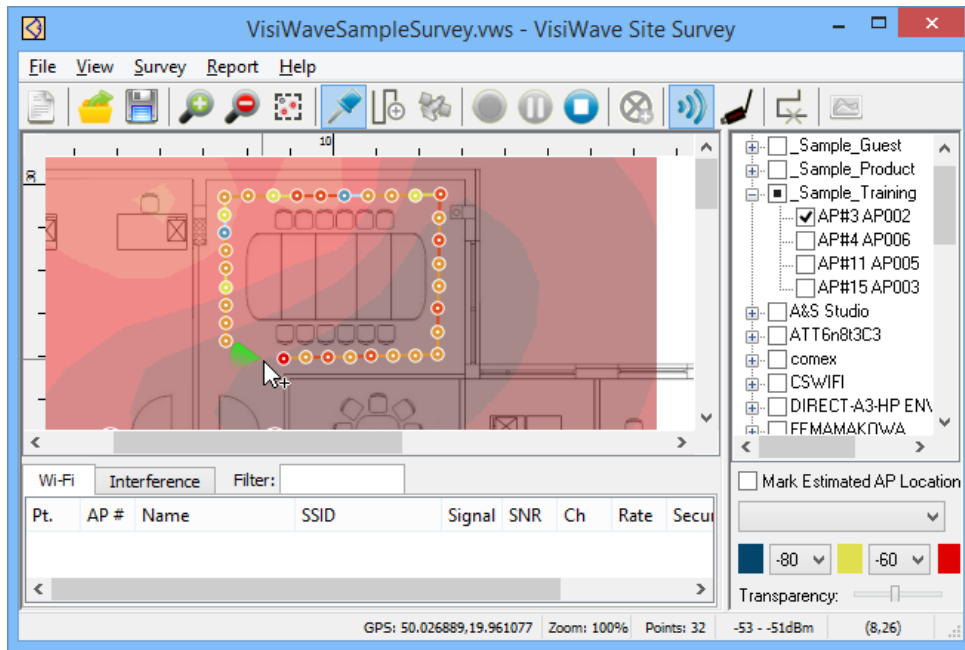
VisiWaveSampleSurvey.vws - VisiWave Site Survey

File View Survey Report Help

10

8

_Sample_Guest
_Sample_Product
_Sample_Training
AP#3 AP002
AP#4 AP006
AP#11 AP005
AP#15 AP003
A&S Studio
ATT6n8t3C3
comex
CSWIFI
DIRECT-A3-HP ENV
EEMAMAKOWA

Wi-Fi Interference Filter:

| Pt. | AP # | Name | SSID | Signal | SNR | Ch | Rate | Secu |
|---|---|---|---|---|---|---|---|---|

Mark Estimated AP Location

-80 -60

Transparency:

GPS: 50.026889,19.961077 Zoom: 100% Points: 32 -53 - -51dBm (8,26)